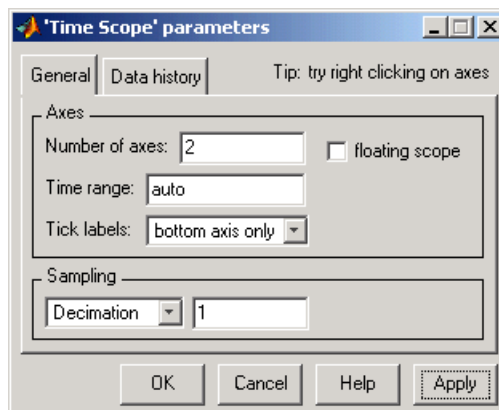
'Time Scope' parameters

General | Data history | Tip: try right clicking on axes

Axes

Number of axes: 2

floating scope

Time range: auto

Tick labels: bottom axis only

Sampling

Decimation | 1

OK | Cancel | Help | Apply